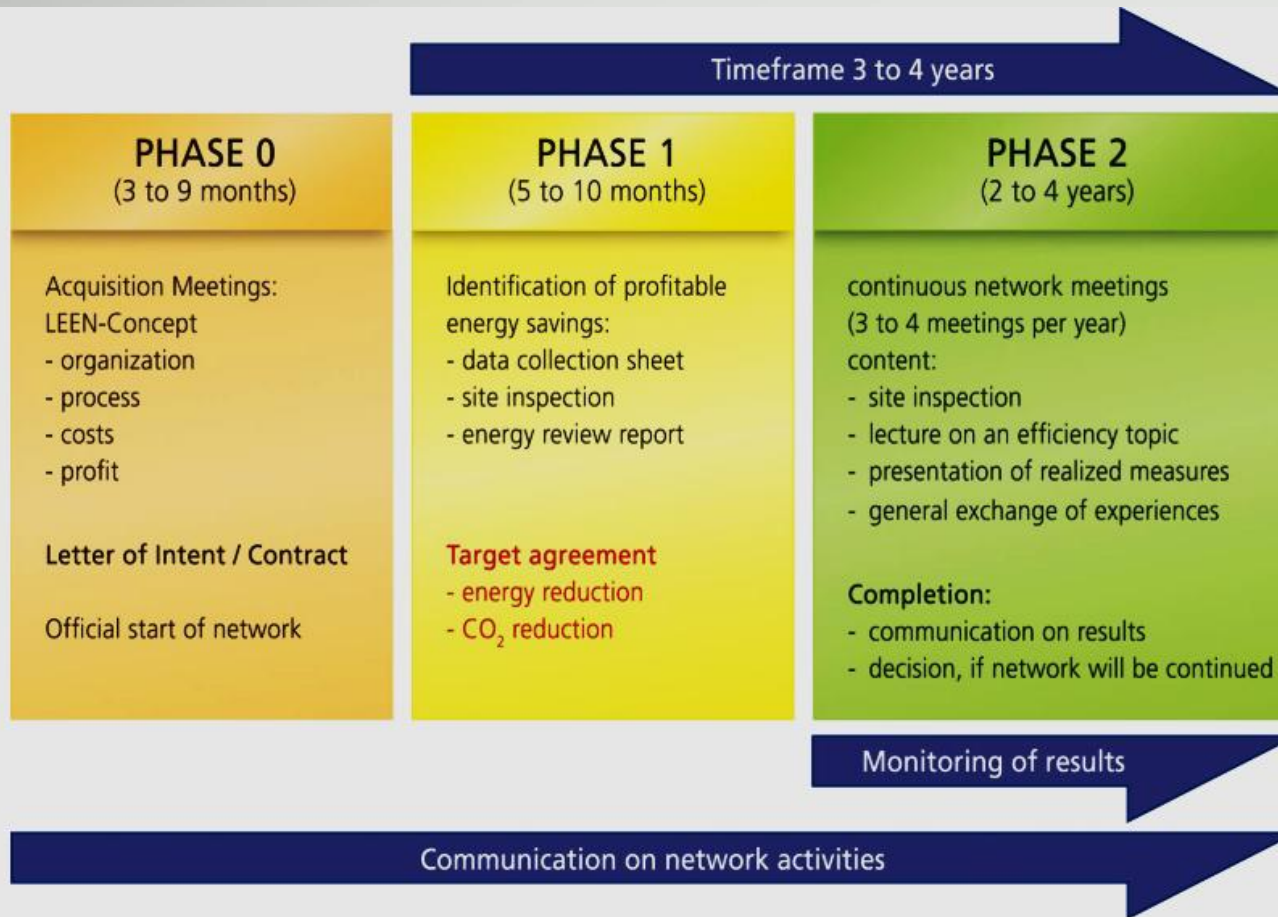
Timeframe 3 to 4 years

PHASE 0
(3 to 9 months)

Acquisition Meetings:
LEEN-Concept
- organization
- process
- costs
- profit

Letter of Intent / Contract

Official start of network

PHASE 1
(5 to 10 months)

Identification of profitable energy savings:
- data collection sheet
- site inspection
- energy review report

Target agreement
- energy reduction
- $CO_2$ reduction

PHASE 2
(2 to 4 years)

continuous network meetings
(3 to 4 meetings per year)
content:
- site inspection
- lecture on an efficiency topic
- presentation of realized measures
- general exchange of experiences

Completion:
- communication on results
- decision, if network will be continued

Monitoring of results

Communication on network activities